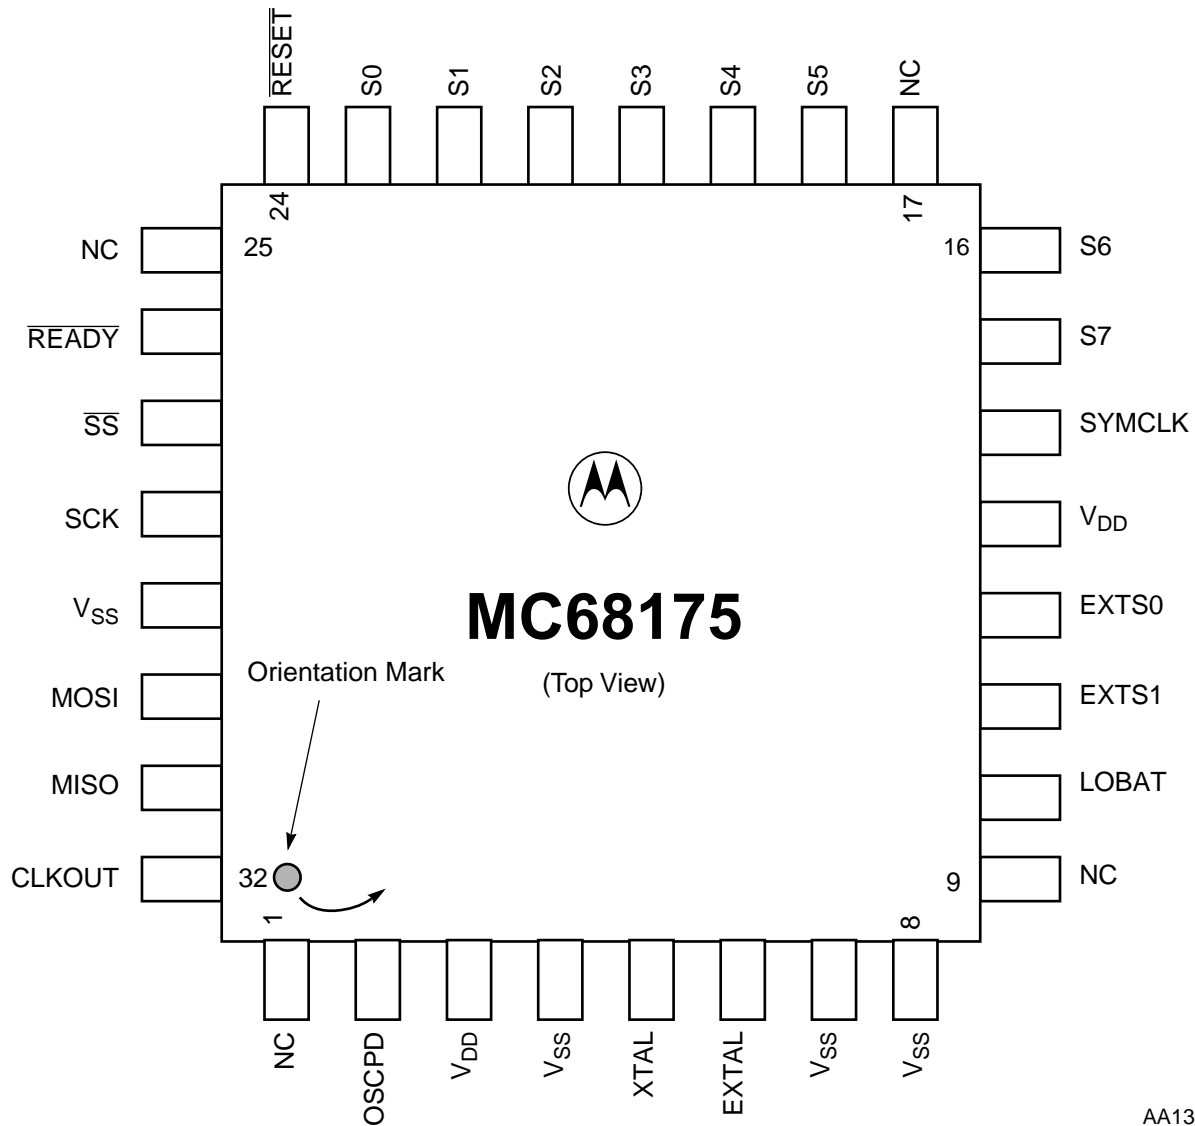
$\overline{RESET}$ S0 S1 S2 S3 S4 S5 NC

24 17

NC 25

$\overline{READY}$

$\overline{SS}$

SCK

$V_{SS}$

MOSI

MISO

CLKOUT 32

16 S6

S7

SYMCLK

$V_{DD}$

EXTS0

EXTS1

LOBAT

9 NC

MC68175

(Top View)

Orientation Mark

1 8

NC OSCPD $V_{DD}$ $V_{SS}$ XTAL EXTAL $V_{SS}$ $V_{SS}$

AA13